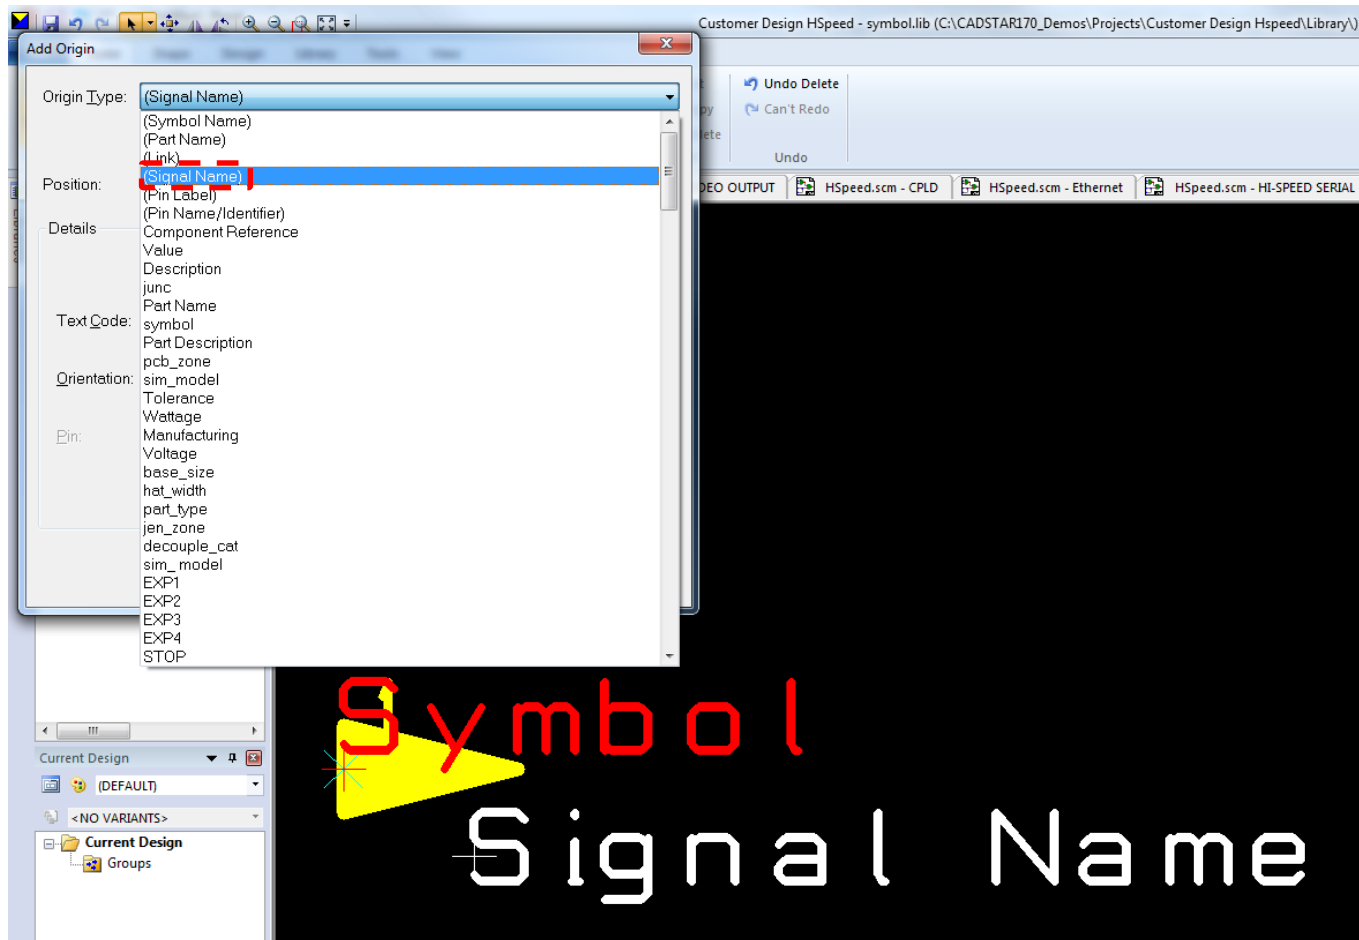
Customer Design HSpeed - symbol.lib (C:\CADSTAR170_Demos\Projects\Customer Design Hspeed\Library\)

Add Origin

Origin Type: (Signal Name)

(Symbol Name)
(Part Name)
(Link)
(Signal Name)
(Pin Label)
(Pin Name/Identifier)
Component Reference
Value
Description
junc
Part Name
symbol
Part Description
pcb_zone
sim_model
Tolerance
Wattage
Manufacturing
Voltage
base_size
hat_width
part_type
jen_zone
decouple_cat
sim_ model
EXP1
EXP2
EXP3
EXP4
STOP

Position:

Details

Text Code:

Orientation:

Pin:

Undo Delete
Can't Redo
Undo

EO OUTPUT
HSpeed.scm - CPLD
HSpeed.scm - Ethernet
HSpeed.scm - HI-SPEED SERIAL

Current Design
(DEFAULT)
<NO VARIANTS>
Current Design
Groups

Symbol
Signal Name